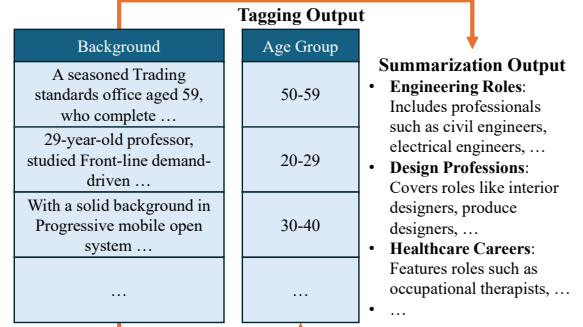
Tagging Output

| Background | Age Group |
|---|---|
| A seasoned Trading standards office aged 59, who complete … | 50-59 |
| 29-year-old professor, studied Front-line demand-driven … | 20-29 |
| With a solid background in Progressive mobile open system … | 30-40 |
| … | … |

Summarization Output

- **Engineering Roles**: Includes professionals such as civil engineers, electrical engineers, …
- **Design Professions**: Covers roles like interior designers, produce designers, …
- **Healthcare Careers**: Features roles such as occupational therapists, …
- …